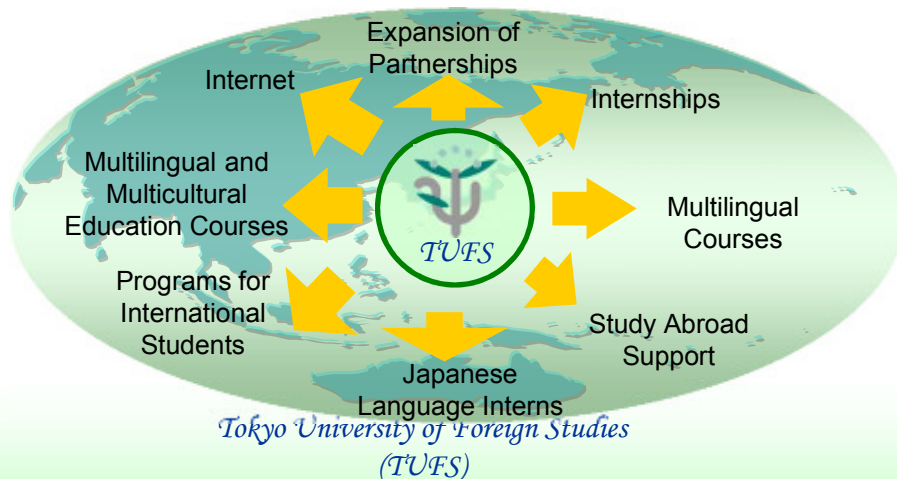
Expansion of Partnerships

Internet

Internships

Multilingual and Multicultural Education Courses

TUFS

Multilingual Courses

Programs for International Students

Study Abroad Support

Japanese Language Interns

Tokyo University of Foreign Studies (TUFS)